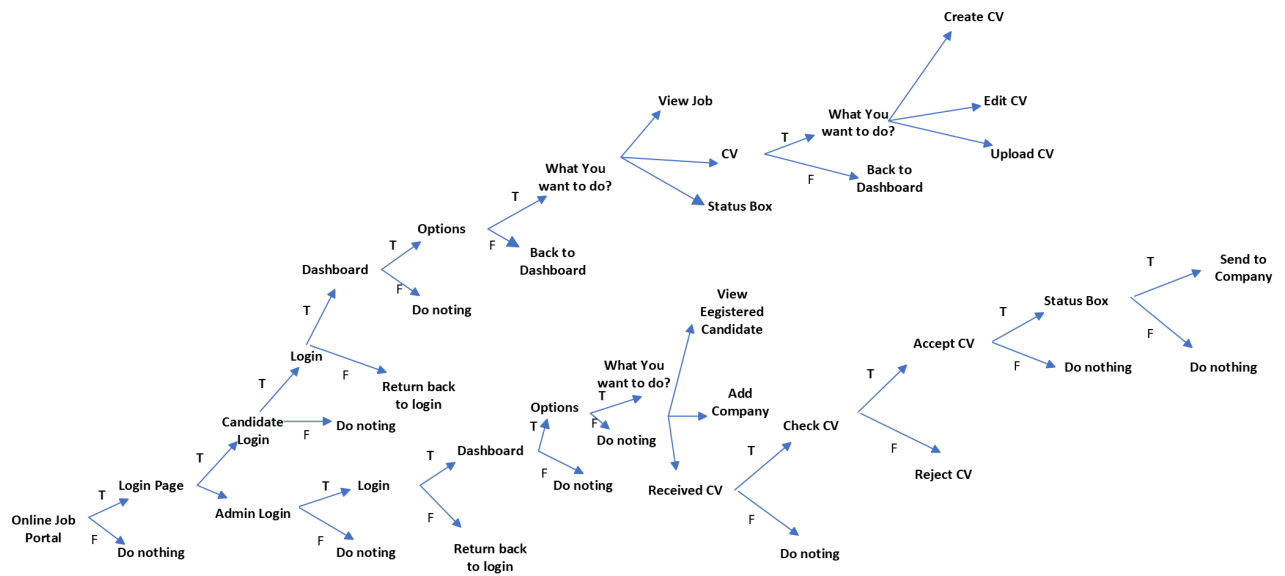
Online Job Portal

T
Login Page
F
Do nothing

T
Candidate Login

Admin Login

T
Login
F
Do noting

T
Dashboard
F
Return back to login

T
Options
F
Do noting

T
What You want to do?
F
Back to Dashboard

View Job
CV
Status Box

T
What You want to do?
F
Back to Dashboard

Create CV
Edit CV
Upload CV

T
Login
F
Do noting

T
Dashboard
F
Return back to login

T
Options
F
Do noting

T
What You want to do?
F
Do noting

View Eegistered Candidate
Add Company
Received CV

T
Check CV
F
Do noting

T
Accept CV
F
Reject CV

T
Status Box
F
Do nothing

T
Send to Company
F
Do nothing